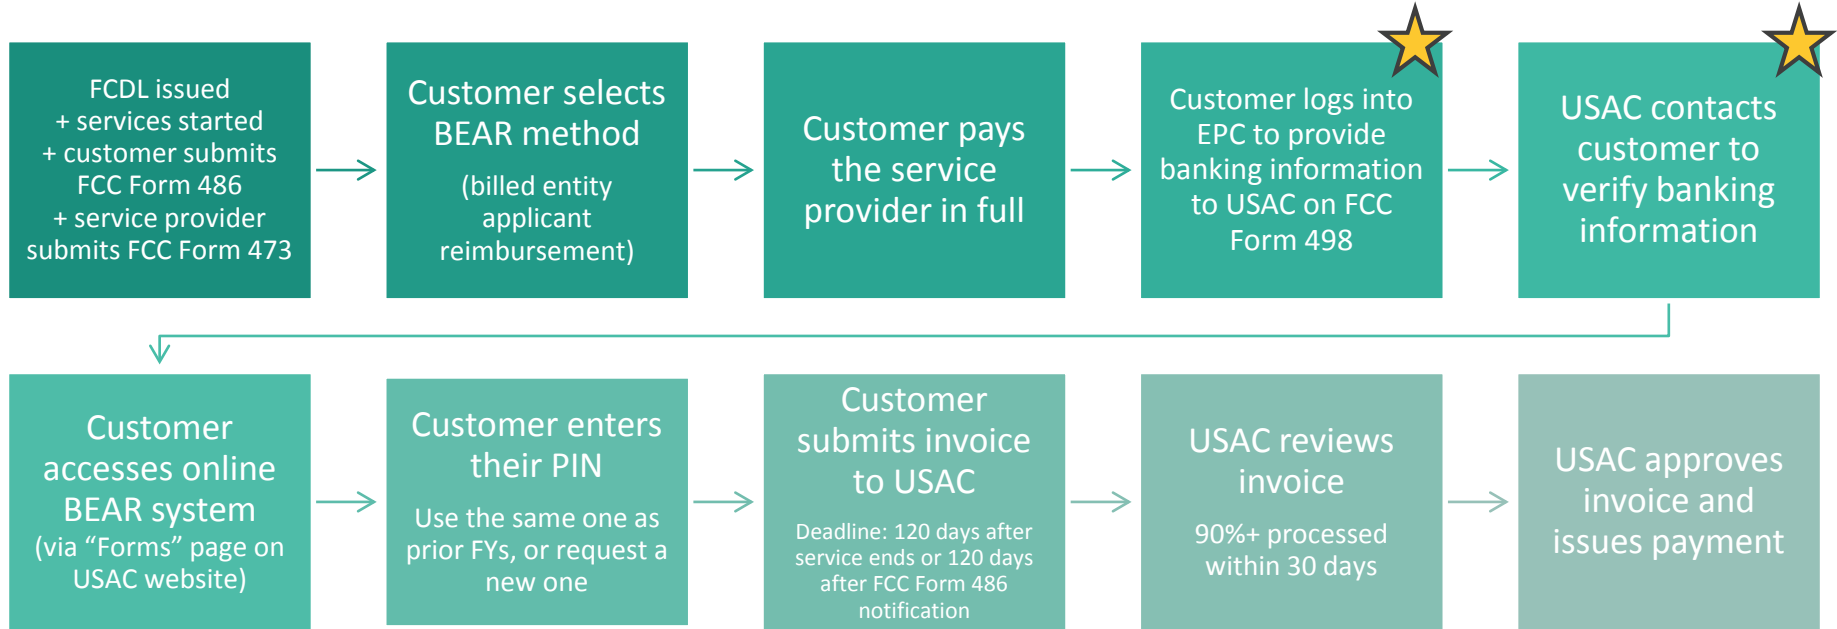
FCDL issued
+ services started
+ customer submits FCC Form 486
+ service provider submits FCC Form 473

Customer selects BEAR method

(billed entity applicant reimbursement)

Customer pays the service provider in full

Customer logs into EPC to provide banking information to USAC on FCC Form 498

USAC contacts customer to verify banking information

Customer accesses online BEAR system
(via “Forms” page on USAC website)

Customer enters their PIN

Use the same one as prior FYs, or request a new one

Customer submits invoice to USAC

Deadline: 120 days after service ends or 120 days after FCC Form 486 notification

USAC reviews invoice

90%+ processed within 30 days

USAC approves invoice and issues payment